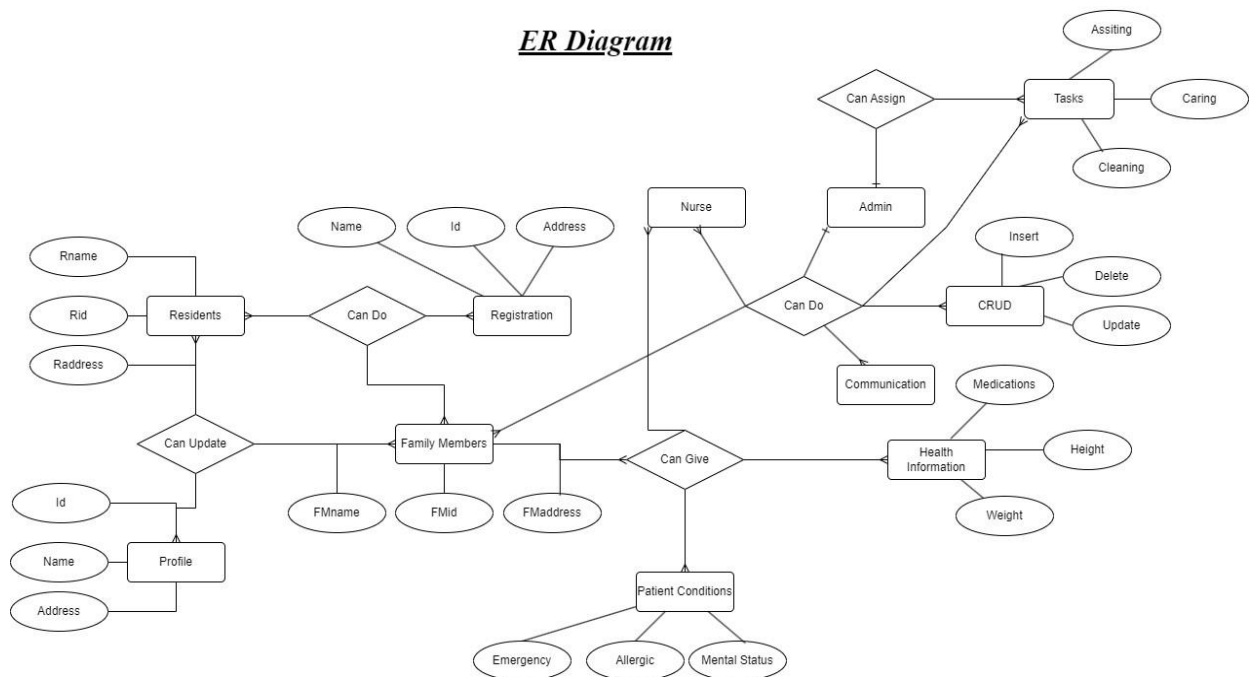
ER Diagram

Assiting

Can Assign

Tasks

Caring

Cleaning

Nurse

Admin

Name

Id

Address

Insert

Rname

Delete

Rid

Residents

Can Do

Registration

Can Do

CRUD

Update

Raddress

Communication

Medications

Can Update

Family Members

Can Give

Health Information

Height

Id

FMname

FMid

FMaddress

Weight

Name

Profile

Address

Patient Conditions

Emergency

Allergic

Mental Status